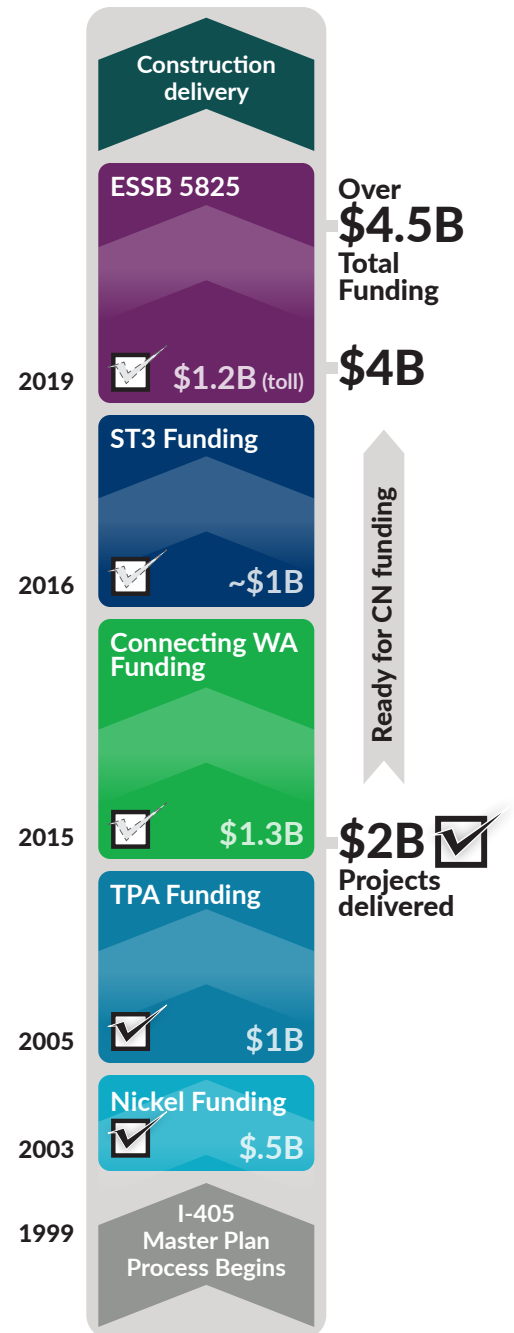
Construction delivery

ESSB 5825

Over
$4.5B
Total Funding

2019
$1.2B (toll)

$4B

ST3 Funding

Ready for CN funding

2016
~$1B

Connecting WA Funding

2015
$1.3B

$2B
Projects delivered

TPA Funding

2005
$1B

Nickel Funding

2003
$.5B

1999
I-405 Master Plan Process Begins